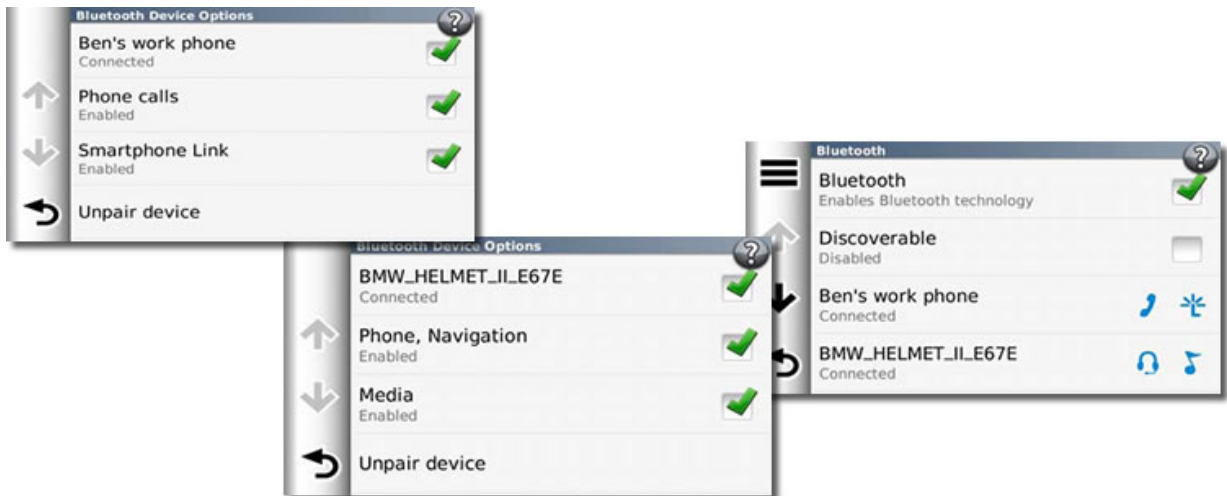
Bluetooth Device Options

Ben's work phone
Connected

Phone calls
Enabled

Smartphone Link
Enabled

Unpair device

Bluetooth Device Options

BMW_HELMET_II_E67E
Connected

Phone, Navigation
Enabled

Media
Enabled

Unpair device

Bluetooth

Bluetooth
Enables Bluetooth technology

Discoverable
Disabled

Ben's work phone
Connected

BMW_HELMET_II_E67E
Connected